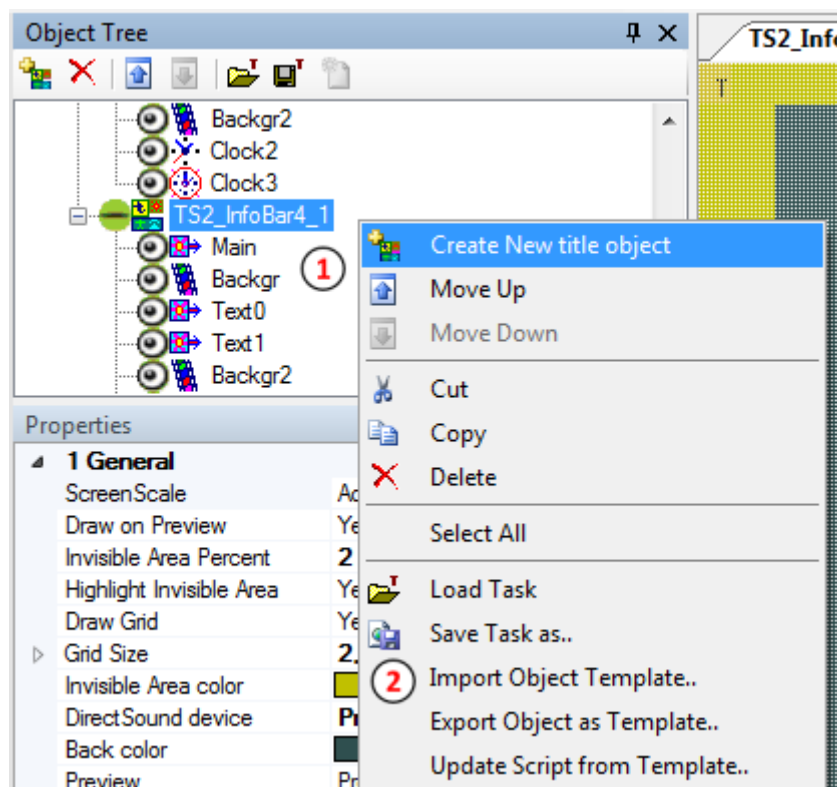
Object Tree

TS2_Info

Backgr2
Clock2
Clock3
TS2_InfoBar4_1
Main
Backgr
Text0
Text1
Backgr2

1

Create New title object
Move Up
Move Down
Cut
Copy
Delete
Select All
Load Task
Save Task as..
2
Import Object Template..
Export Object as Template..
Update Script from Template..

Properties

| | |
|---|---|
| 1 General | |
| ScreenScale | Ac |
| Draw on Preview | Ye |
| Invisible Area Percent | 2 |
| Highlight Invisible Area | Ye |
| Draw Grid | Ye |
| Grid Size | 2, |
| Invisible Area color | |
| DirectSound device | Pr |
| Back color | |
| Preview | Pr |